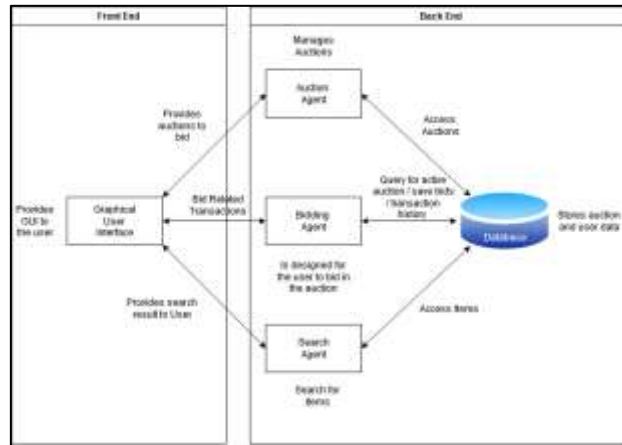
Front End

Back End

Manages Auctions

Auction Agent

Provides auctions to bid

Access Auctions

Provides GUI to the user

Graphical User Interface

Bid Related Transactions

Bidding Agent

Query for active auction / save bids / transaction history

Database

Stores auction and user data

Is designed for the user to bid in the auction

Provides search result to User

Access items

Search Agent

Search for items